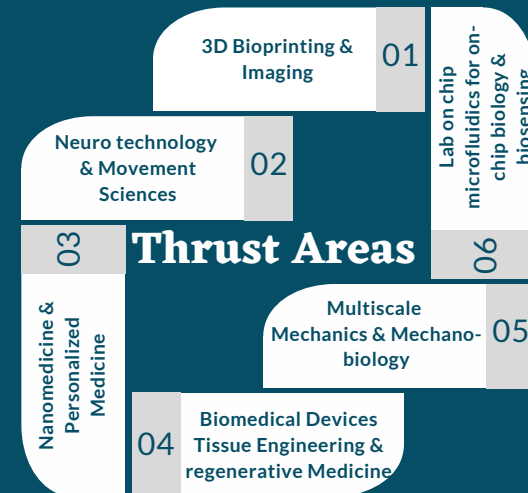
3D Bioprinting & Imaging

01

Lab on chip microfluidics for on-chip biology & biosensing

Neuro technology & Movement Sciences

02

03

Thrust Areas

06

Nanomedicine & Personalized Medicine

Multiscale Mechanics & Mechano-biology

05

04

Biomedical Devices Tissue Engineering & regenerative Medicine